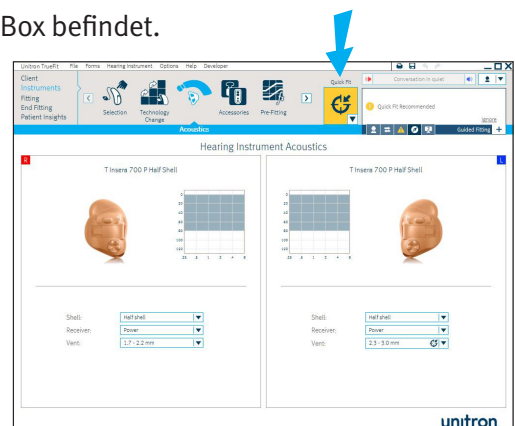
Box befindet.

Unitron TrueFit File Forms Hearing Instrument Options Help Developer

Client
Instruments
Fitting
End Fitting
Patient Insights

Selection Technology Change Accessories Pre-Fitting

Quick Fit

Conversation in quiet

Quick Fit Recommended

Ignore

Acoustics

Guided Fitting +

Hearing Instrument Acoustics

R

T Insera 700 P Half Shell

Shell: Half shell
Receiver: Power
Vent: 1.7 - 2.2 mm

L

T Insera 700 P Half Shell

Shell: Half shell
Receiver: Power
Vent: 2.3 - 3.0 mm

unitron